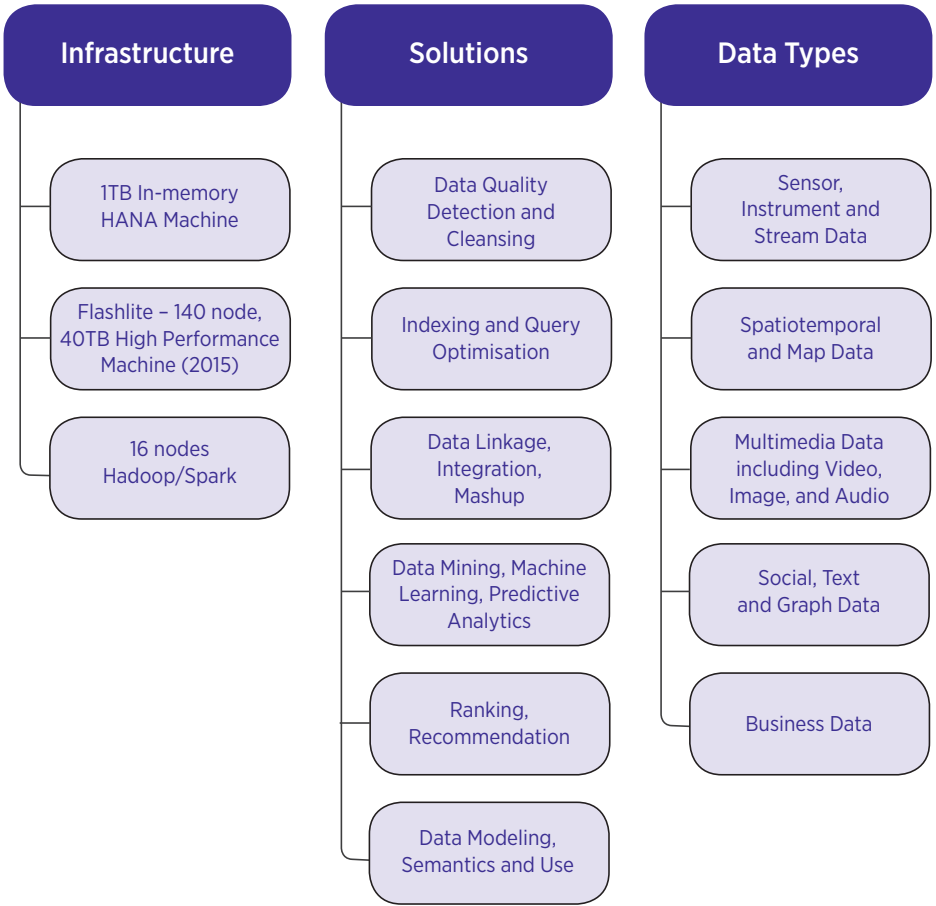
Infrastructure

1TB In-memory HANA Machine

Flashlite – 140 node, 40TB High Performance Machine (2015)

16 nodes Hadoop/Spark

Solutions

Data Quality Detection and Cleansing

Indexing and Query Optimisation

Data Linkage, Integration, Mashup

Data Mining, Machine Learning, Predictive Analytics

Ranking, Recommendation

Data Modeling, Semantics and Use

Data Types

Sensor, Instrument and Stream Data

Spatiotemporal and Map Data

Multimedia Data including Video, Image, and Audio

Social, Text and Graph Data

Business Data